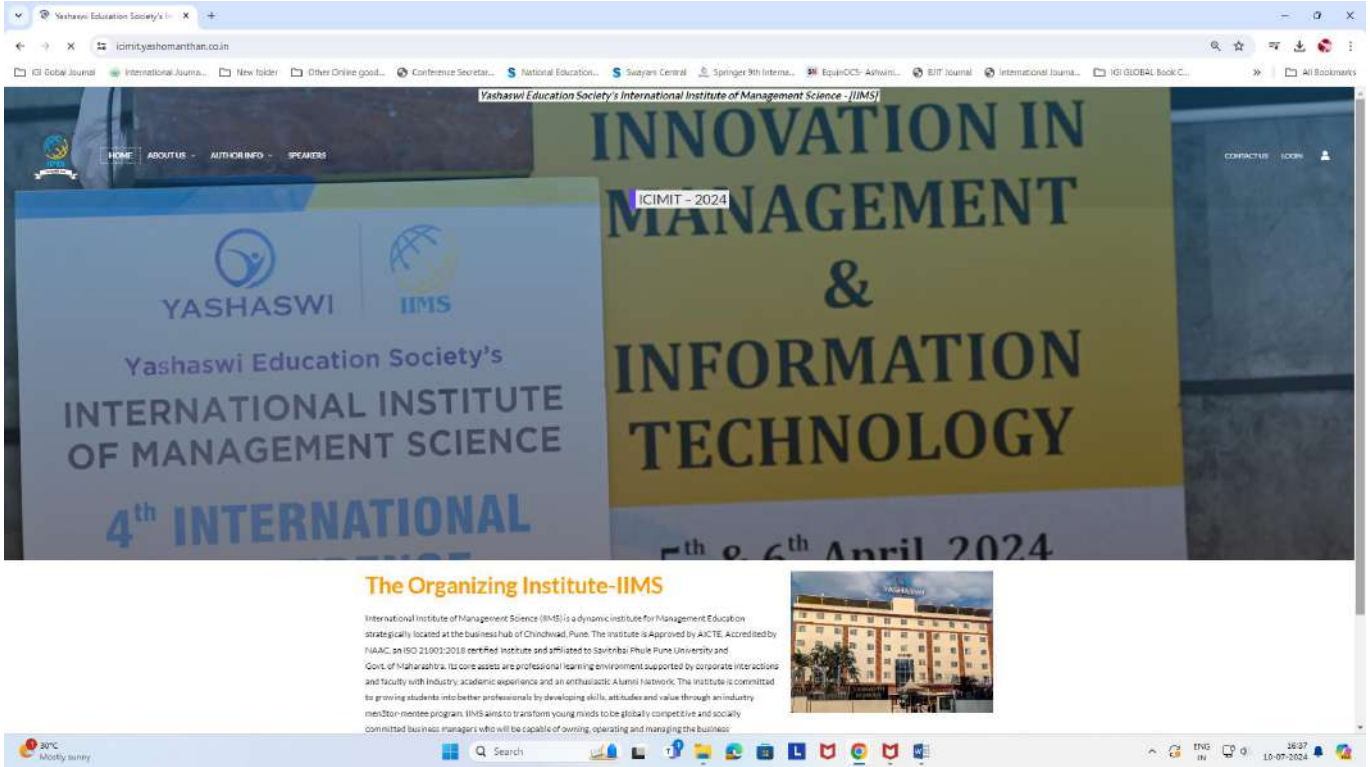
Yashaswi Education Society's In ×

icimit.yashomanthan.co.in

IGI Gobal Journal | International Journa... | New folder | Other Online good... | Conference Secretar... | National Education... | Swayam Central | Springer 9th Interna... | EquinOCS- Ashwini... | BJIT Journal | International Journa... | IGI GLOBAL Book C... | All Bookmarks

Yashaswi Education Society's International Institute of Management Science - (IIMS)

HOME ABOUT US ⌄ AUTHOR INFO ⌄ SPEAKERS

CONTACT US LOGIN

ICIMIT - 2024

YASHASWI IIMS

Yashaswi Education Society's

INTERNATIONAL INSTITUTE OF MANAGEMENT SCIENCE

4th INTERNATIONAL

INNOVATION IN MANAGEMENT & INFORMATION TECHNOLOGY

5th & 6th April 2024

The Organizing Institute-IIMS

International Institute of Management Science (IIMS) is a dynamic institute for Management Education strategically located at the business hub of Chinchwad, Pune. The institute is Approved by AICTE, Accredited by NAAC, an ISO 21001:2018 certified Institute and affiliated to Savitribai Phule Pune University and Govt. of Maharashtra. Its core assets are professional learning environment supported by corporate interactions and faculty with industry, academic experience and an enthusiastic Alumni Network. The institute is committed to growing students into better professionals by developing skills, attitudes and value through an industry men3tor-mentee program. IIMS aims to transform young minds to be globally competitive and socially committed business managers who will be capable of owning, operating and managing the business

30°C
Mostly sunny

Search

ENG IN

16:37
10-07-2024